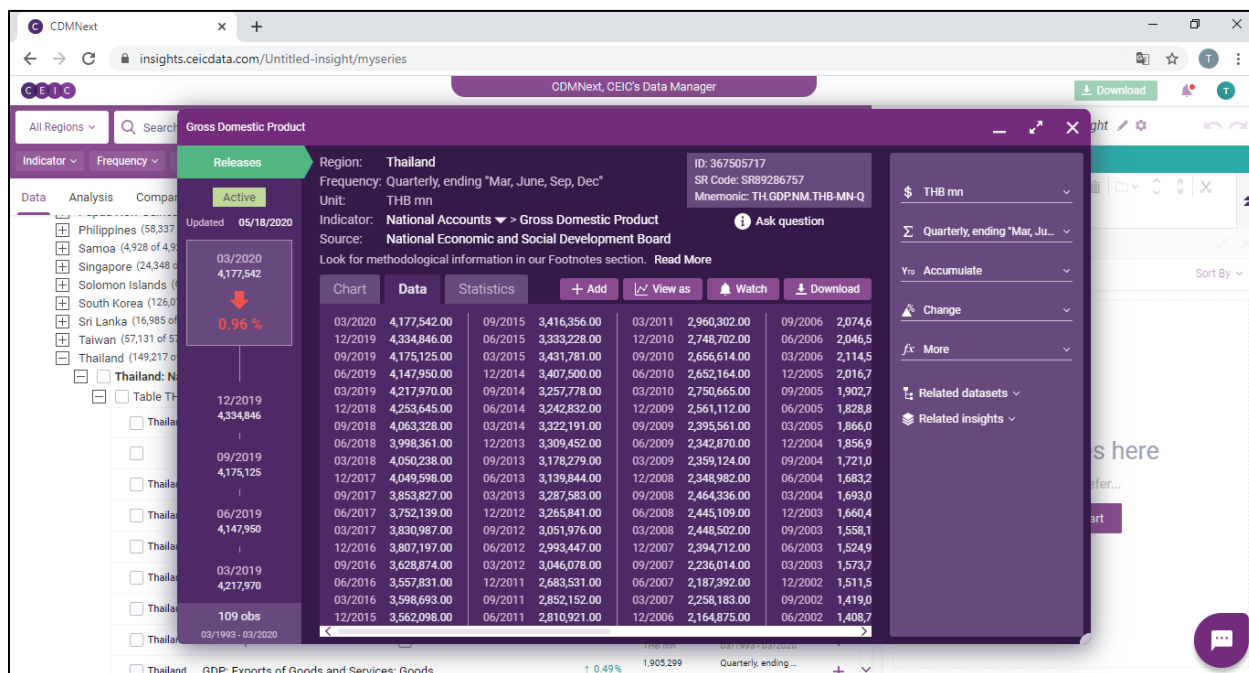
CDMNext ×  +
insights.ceicdata.com/Untitled-insight/myseries
CEIC
CDMNext, CEIC's Data Manager
Download
T
All Regions
Search
Indicator
Frequency
Data  Analysis  Compar
Philippines (58,337
Samoa (4,928 of 4,9
Singapore (24,348 o
Solomon Islands (
South Korea (126,0
Sri Lanka (16,985 of
Taiwan (57,131 of 5
Thailand (149,217 o
Thailand: N
Table TH
Thailar
Thailar
Thailar
Thailar
Thailar
Thailar
Thailar
Thailand  GDP: Exports of Goods and Services: Goods  ↑ 0.49%  1,905,299  Quarterly, ending ...
Gross Domestic Product
Releases
Active
Updated 05/18/2020
03/2020
4,177,542
0.96 %
12/2019
4,334,846
09/2019
4,175,125
06/2019
4,147,950
03/2019
4,217,970
109 obs
03/1993 - 03/2020
Region: Thailand
Frequency: Quarterly, ending "Mar, June, Sep, Dec"
Unit: THB mn
Indicator: National Accounts > Gross Domestic Product
Source: National Economic and Social Development Board
Look for methodological information in our Footnotes section. Read More
ID: 367505717
SR Code: SR89286757
Mnemonic: TH.GDP.NM.THB-MN-Q
Ask question
Chart  Data  Statistics
+ Add  View as  Watch  Download

| | | | | | | | |
|---|---|---|---|---|---|---|---|
| 03/2020 | 4,177,542.00 | 09/2015 | 3,416,356.00 | 03/2011 | 2,960,302.00 | 09/2006 | 2,074,6 |
| 12/2019 | 4,334,846.00 | 06/2015 | 3,333,228.00 | 12/2010 | 2,748,702.00 | 06/2006 | 2,046,5 |
| 09/2019 | 4,175,125.00 | 03/2015 | 3,431,781.00 | 09/2010 | 2,656,614.00 | 03/2006 | 2,114,5 |
| 06/2019 | 4,147,950.00 | 12/2014 | 3,407,500.00 | 06/2010 | 2,652,164.00 | 12/2005 | 2,016,7 |
| 03/2019 | 4,217,970.00 | 09/2014 | 3,257,778.00 | 03/2010 | 2,750,665.00 | 09/2005 | 1,902,7 |
| 12/2018 | 4,253,645.00 | 06/2014 | 3,242,832.00 | 12/2009 | 2,561,112.00 | 06/2005 | 1,828,8 |
| 09/2018 | 4,063,328.00 | 03/2014 | 3,322,191.00 | 09/2009 | 2,395,561.00 | 03/2005 | 1,866,0 |
| 06/2018 | 3,998,361.00 | 12/2013 | 3,309,452.00 | 06/2009 | 2,342,870.00 | 12/2004 | 1,856,9 |
| 03/2018 | 4,050,238.00 | 09/2013 | 3,178,279.00 | 03/2009 | 2,359,124.00 | 09/2004 | 1,721,0 |
| 12/2017 | 4,049,598.00 | 06/2013 | 3,139,844.00 | 12/2008 | 2,348,982.00 | 06/2004 | 1,683,2 |
| 09/2017 | 3,853,827.00 | 03/2013 | 3,287,583.00 | 09/2008 | 2,464,336.00 | 03/2004 | 1,693,0 |
| 06/2017 | 3,752,139.00 | 12/2012 | 3,265,841.00 | 06/2008 | 2,445,109.00 | 12/2003 | 1,660,4 |
| 03/2017 | 3,830,987.00 | 09/2012 | 3,051,976.00 | 03/2008 | 2,448,502.00 | 09/2003 | 1,558,1 |
| 12/2016 | 3,807,197.00 | 06/2012 | 2,993,447.00 | 12/2007 | 2,394,712.00 | 06/2003 | 1,524,9 |
| 09/2016 | 3,628,874.00 | 03/2012 | 3,046,078.00 | 09/2007 | 2,236,014.00 | 03/2003 | 1,573,7 |
| 06/2016 | 3,557,831.00 | 12/2011 | 2,683,531.00 | 06/2007 | 2,187,392.00 | 12/2002 | 1,511,5 |
| 03/2016 | 3,598,693.00 | 09/2011 | 2,852,152.00 | 03/2007 | 2,258,183.00 | 09/2002 | 1,419,0 |
| 12/2015 | 3,562,098.00 | 06/2011 | 2,810,921.00 | 12/2006 | 2,164,875.00 | 06/2002 | 1,408,7 |

$ THB mn
Σ Quarterly, ending "Mar, Ju...
YTD Accumulate
Change
fx More
Related datasets
Related insights
ght
Sort By
s here
efer...
art